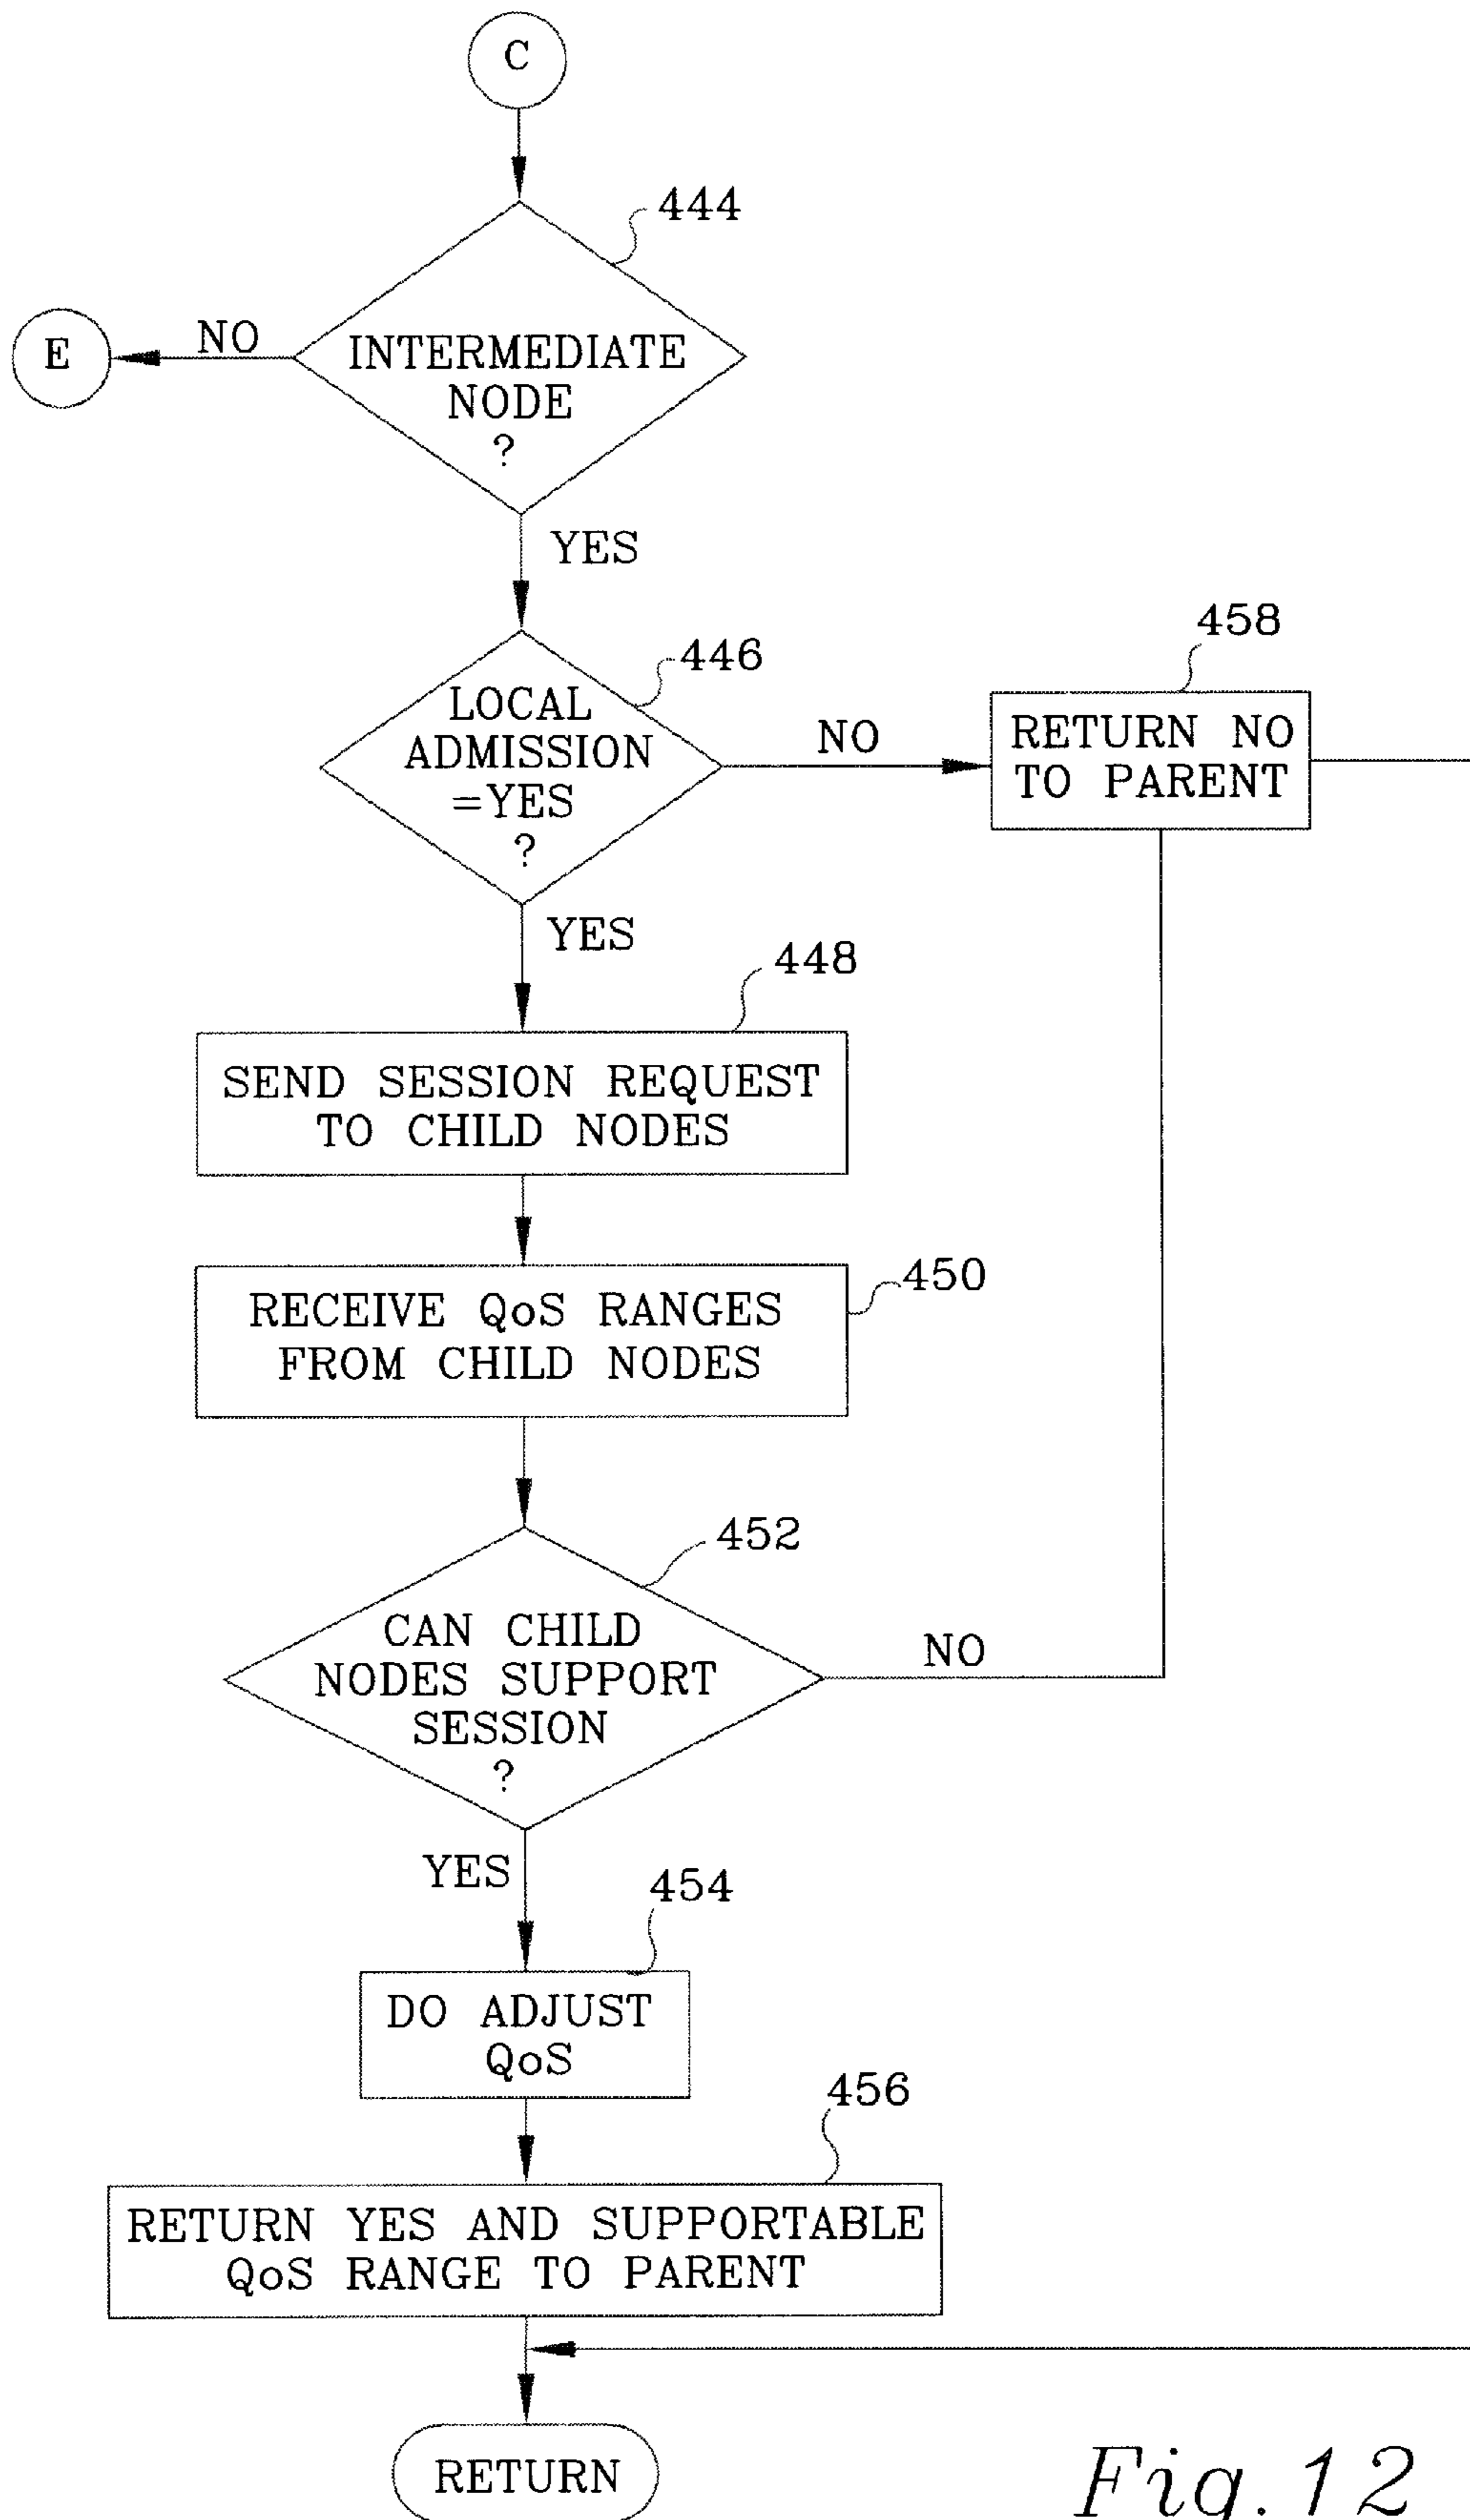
C

444

INTERMEDIATE NODE ?

NO

E

YES

458

446

LOCAL ADMISSION =YES ?

NO

RETURN NO TO PARENT

YES

448

SEND SESSION REQUEST TO CHILD NODES

450

RECEIVE QoS RANGES FROM CHILD NODES

452

CAN CHILD NODES SUPPORT SESSION ?

NO

YES

454

DO ADJUST QoS

456

RETURN YES AND SUPPORTABLE QoS RANGE TO PARENT

RETURN

Fig.12